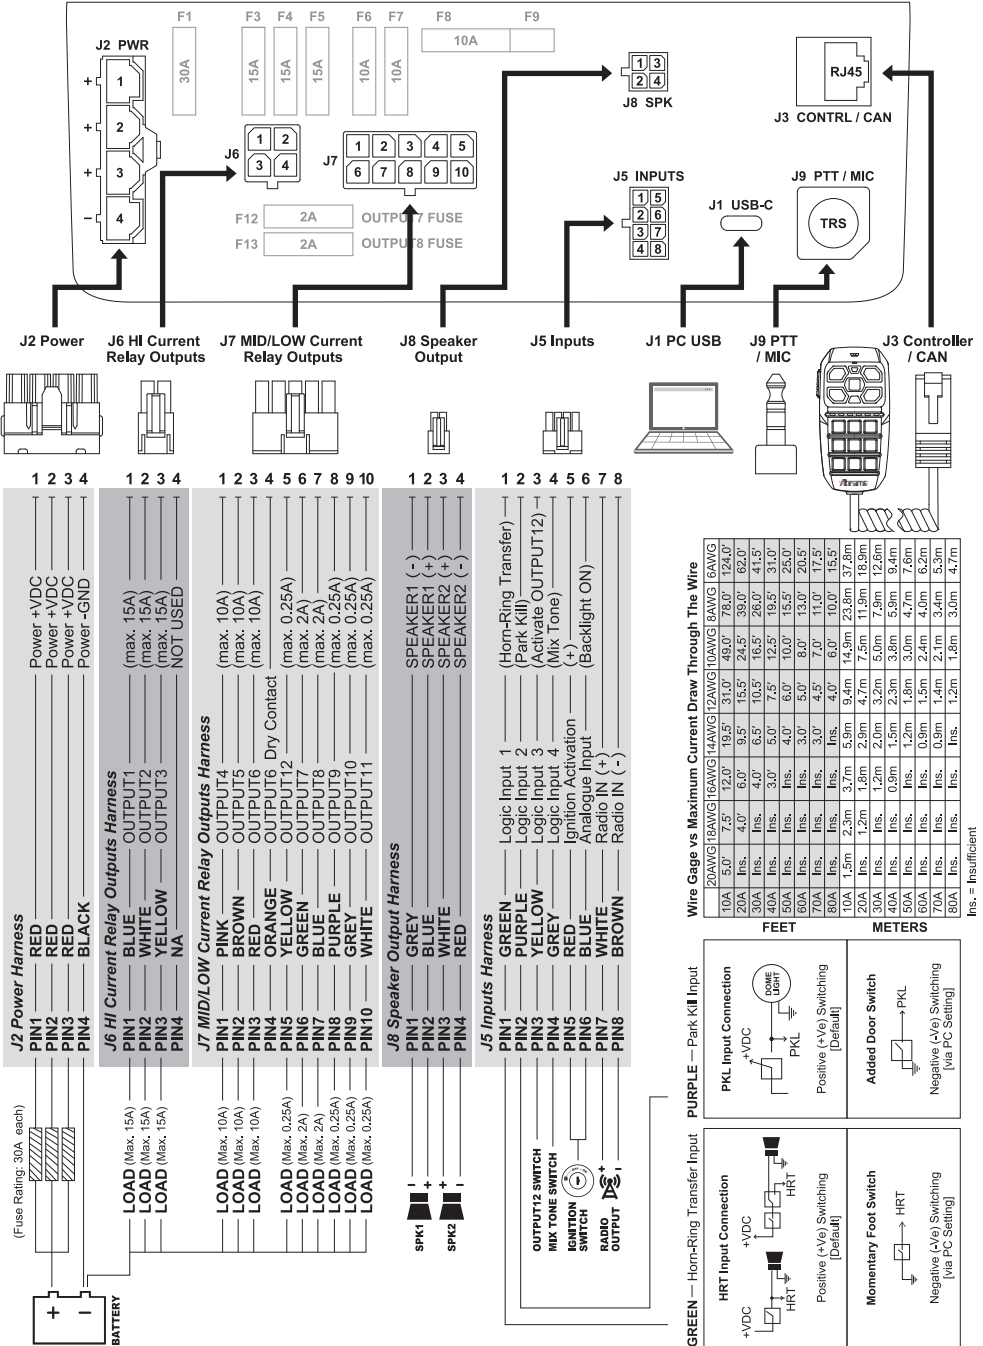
F1 F3 F4 F5 F6 F7 F8 F9
30A 15A 15A 15A 10A 10A 10A

J2 PWR
+ 1
+ 2
+ 3
− 4

J6
1 2
3 4

J7
1 2 3 4 5
6 7 8 9 10

F12 2A OUTPUT7 FUSE
F13 2A OUTPUT8 FUSE

1 3
2 4
J8 SPK

RJ45
J3 CONTRL / CAN

J5 INPUTS
1 5
2 6
3 7
4 8

J1 USB-C

J9 PTT / MIC
TRS

J2 Power
J6 HI Current Relay Outputs
J7 MID/LOW Current Relay Outputs
J8 Speaker Output
J5 Inputs
J1 PC USB
J9 PTT / MIC
J3 Controller / CAN

1 2 3 4

J2 Power Harness
PIN1 — RED — Power +VDC
PIN2 — RED — Power +VDC
PIN3 — RED — Power +VDC
PIN4 — BLACK — Power -GND

1 2 3 4

J6 HI Current Relay Outputs Harness
PIN1 — BLUE — OUTPUT1 — (max. 15A)
PIN2 — WHITE — OUTPUT2 — (max. 15A)
PIN3 — YELLOW — OUTPUT3 — (max. 15A)
PIN4 — NA — NOT USED

1 2 3 4 5 6 7 8 9 10

J7 MID/LOW Current Relay Outputs Harness
PIN1 — PINK — OUTPUT4 — (max. 10A)
PIN2 — BROWN — OUTPUT5 — (max. 10A)
PIN3 — RED — OUTPUT6 — (max. 10A)
PIN4 — ORANGE — OUTPUT6 Dry Contact
PIN5 — YELLOW — OUTPUT12 — (max. 0.25A)
PIN6 — GREEN — OUTPUT7 — (max. 2A)
PIN7 — BLUE — OUTPUT8 — (max. 2A)
PIN8 — PURPLE — OUTPUT9 — (max. 0.25A)
PIN9 — GREY — OUTPUT10 — (max. 0.25A)
PIN10 — WHITE — OUTPUT11 — (max. 0.25A)

1 2 3 4

J8 Speaker Output Harness
PIN1 — GREY — SPEAKER1 ( - )
PIN2 — BLUE — SPEAKER1 ( + )
PIN3 — WHITE — SPEAKER2 ( + )
PIN4 — RED — SPEAKER2 ( - )

1 2 3 4 5 6 7 8

J5 Inputs Harness
PIN1 — GREEN — Logic Input 1 — (Horn-Ring Transfer)
PIN2 — PURPLE — Logic Input 2 — (Park Kill)
PIN3 — YELLOW — Logic Input 3 — (Activate OUTPUT12)
PIN4 — GREY — Logic Input 4 — (Mix Tone)
PIN5 — RED — Ignition Activation — (+)
PIN6 — BLUE — Analogue Input — (Backlight ON)
PIN7 — WHITE — Radio IN (+)
PIN8 — BROWN — Radio IN ( - )

Wire Gage vs Maximum Current Draw Through The Wire

| | 20AWG | 18AWG | 16AWG | 14AWG | 12AWG | 10AWG | 8AWG | 6AWG |
|---|---|---|---|---|---|---|---|---|
| 10A | 5.0' | 7.5' | 12.0' | 19.5' | 31.0' | 49.0' | 78.0' | 124.0' |
| 20A | Ins. | 4.0' | 6.0' | 9.5' | 15.5' | 24.5' | 39.0' | 62.0' |
| 30A | Ins. | Ins. | 4.0' | 6.5' | 10.5' | 16.5' | 26.0' | 41.5' |
| 40A | Ins. | Ins. | 3.0' | 5.0' | 7.5' | 12.5' | 19.5' | 31.0' |
| 50A | Ins. | Ins. | Ins. | 4.0' | 6.0' | 10.0' | 15.5' | 25.0' |
| 60A | Ins. | Ins. | Ins. | 3.0' | 5.0' | 8.0' | 13.0' | 20.5' |
| 70A | Ins. | Ins. | Ins. | 3.0' | 4.5' | 7.0' | 11.0' | 17.5' |
| 80A | Ins. | Ins. | Ins. | Ins. | 4.0' | 6.0' | 10.0' | 15.5' |
| 10A | 1.5m | 2.3m | 3.7m | 5.9m | 9.4m | 14.9m | 23.8m | 37.8m |
| 20A | Ins. | 1.2m | 1.8m | 2.9m | 4.7m | 7.5m | 11.9m | 18.9m |
| 30A | Ins. | Ins. | 1.2m | 2.0m | 3.2m | 5.0m | 7.9m | 12.6m |
| 40A | Ins. | Ins. | 0.9m | 1.5m | 2.3m | 3.8m | 5.9m | 9.4m |
| 50A | Ins. | Ins. | Ins. | 1.2m | 1.8m | 3.0m | 4.7m | 7.6m |
| 60A | Ins. | Ins. | Ins. | 0.9m | 1.5m | 2.4m | 4.0m | 6.2m |
| 70A | Ins. | Ins. | Ins. | 0.9m | 1.4m | 2.1m | 3.4m | 5.3m |
| 80A | Ins. | Ins. | Ins. | Ins. | 1.2m | 1.8m | 3.0m | 4.7m |

FEET
METERS
Ins. = Insufficient

(Fuse Rating: 30A each)
BATTERY
LOAD (Max. 15A)
LOAD (Max. 15A)
LOAD (Max. 15A)
LOAD (Max. 10A)
LOAD (Max. 10A)
LOAD (Max. 10A)
LOAD (Max. 0.25A)
LOAD (Max. 2A)
LOAD (Max. 2A)
LOAD (Max. 0.25A)
LOAD (Max. 0.25A)
LOAD (Max. 0.25A)
SPK1
SPK2
OUTPUT12 SWITCH
MIX TONE SWITCH
IGNITION SWITCH
RADIO OUTPUT

PURPLE — Park Kill Input
PKL Input Connection
DOME LIGHT
PKL
Positive (+Ve) Switching [Default]
Added Door Switch
PKL
Negative (-Ve) Switching [via PC Setting]

GREEN — Horn-Ring Transfer Input
HRT Input Connection
+VDC
HRT
+VDC
HRT
Positive (+Ve) Switching [Default]
Momentary Foot Switch
HRT
Negative (-Ve) Switching [via PC Setting]